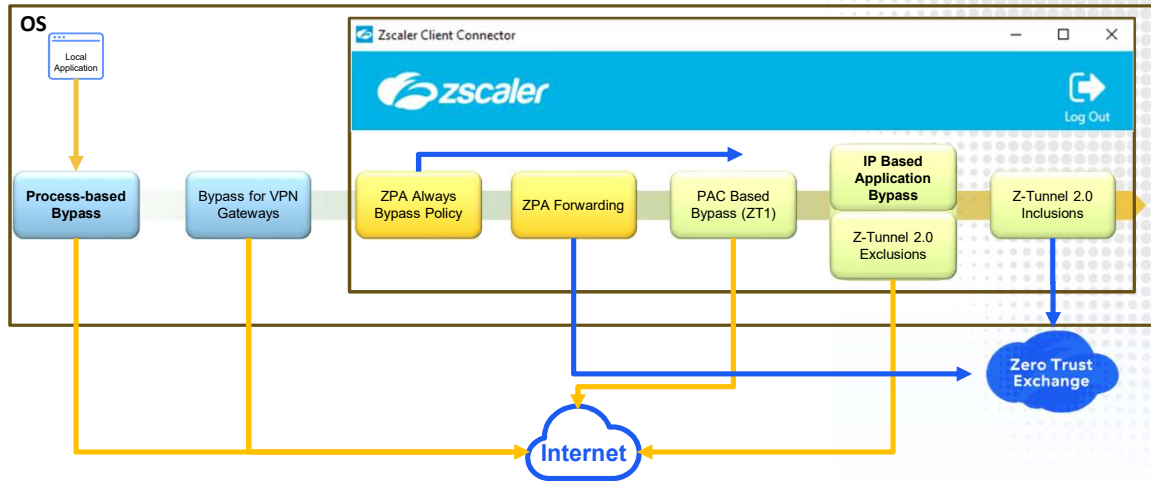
OS

Local Application

Zscaler Client Connector

zscaler

Log Out

Process-based Bypass

Bypass for VPN Gateways

ZPA Always Bypass Policy

ZPA Forwarding

PAC Based Bypass (ZT1)

IP Based Application Bypass

Z-Tunnel 2.0 Exclusions

Z-Tunnel 2.0 Inclusions

Zero Trust Exchange

Internet